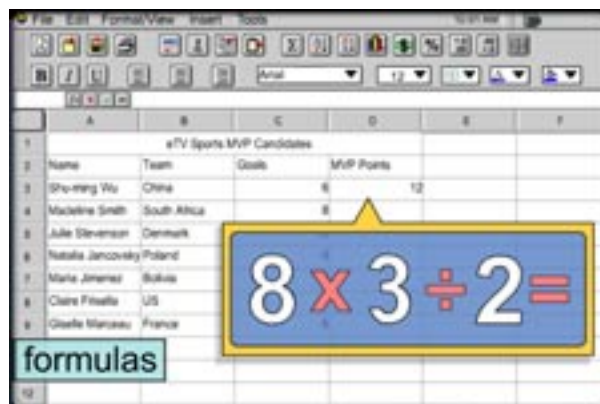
File Edit Format View Insert Tools

Arial 12

| | A | B | C | D | E | F |
|---|---|---|---|---|---|---|
| 1 | | eTV Sports MVP Candidates | | | | |
| 2 | Name | Team | Goals | MVP Points | | |
| 3 | Shu-ming Wu | China | 6 | 12 | | |
| 4 | Madeline Smith | South Africa | 8 | | | |
| 5 | Julie Stevenson | Denmark | | | | |
| 6 | Natalia Jancovsky | Poland | | | | |
| 7 | Maria Jimenez | Bolivia | | | | |
| 8 | Claire Pinella | US | | | | |
| 9 | Giselle Marceau | France | | | | |
| 12 | | | | | | |

$8 \times 3 \div 2 =$

formulas